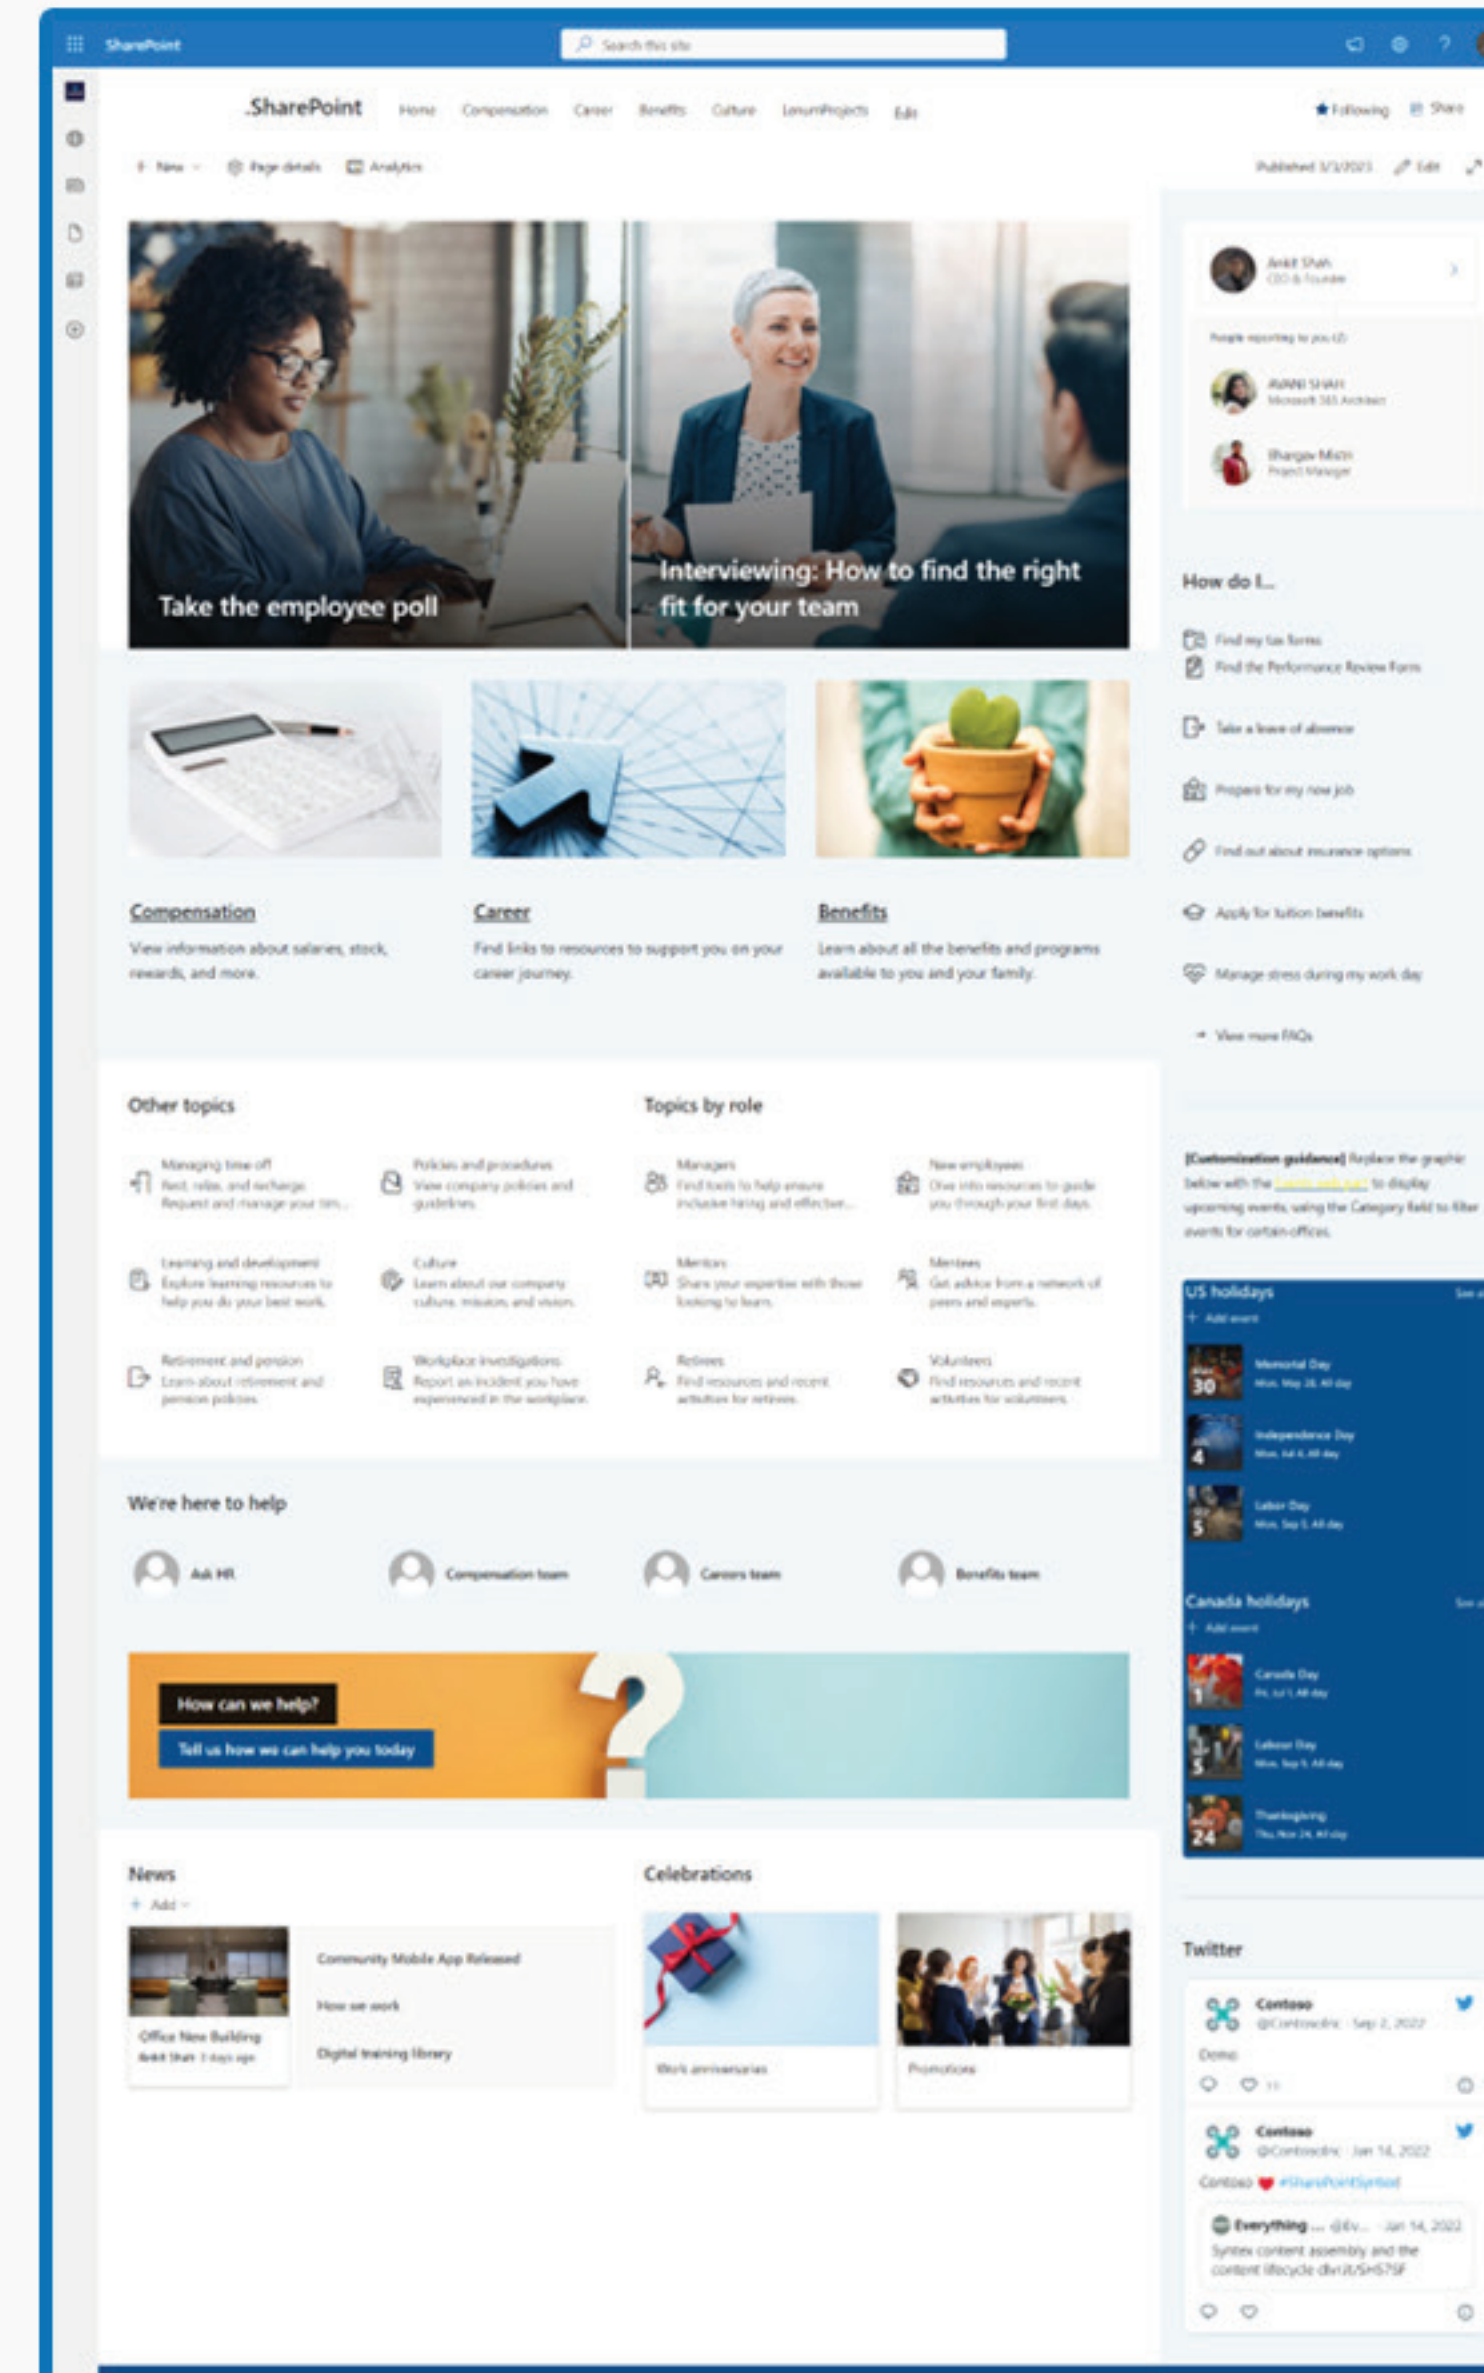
SharePoint

Search this site

SharePoint

Home Compensation Career Benefits Culture LenumProjects Edit

Following Share

New Page details Analytics

Published 3/1/2023 Edit

Take the employee poll

Interviewing: How to find the right fit for your team

Ankit Shah
CEO & Founder

People reporting to you (2)

AVANI SHAH
Microsoft 365 Architect

Bhargav Mistri
Project Manager

How do I...

Find my tax forms
Find the Performance Review Form
Take a leave of absence
Prepare for my new job
Find out about insurance options
Apply for tuition benefits
Manage stress during my work day
View more FAQs

Compensation
View information about salaries, stock, rewards, and more.

Career
Find links to resources to support you on your career journey.

Benefits
Learn about all the benefits and programs available to you and your family.

Other topics

Managing time off
Rest, relax, and recharge. Request and manage your tim...

Policies and procedures
View company policies and guidelines.

Learning and development
Explore learning resources to help you do your best work.

Culture
Learn about our company culture, mission, and vision.

Retirement and pension
Learn about retirement and pension policies.

Workplace investigations
Report an incident you have experienced in the workplace.

Topics by role

Managers
Find tools to help ensure inclusive hiring and effective...

New employees
Dive into resources to guide you through your first days.

Mentors
Share your expertise with those looking to learn.

Mentees
Get advice from a network of peers and experts.

Retirees
Find resources and recent activities for retirees.

Volunteers
Find resources and recent activities for volunteers.

[Customization guidance] Replace the graphic below with the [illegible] to display upcoming events, using the Category field to filter events for certain offices.

US holidays
+ Add event
30 Memorial Day Mon, May 30, All day
4 Independence Day Mon, Jul 4, All day
5 Labor Day Mon, Sep 5, All day

Canada holidays
+ Add event
1 Canada Day Fri, Jul 1, All day
5 Labour Day Mon, Sep 5, All day
24 Thanksgiving Thu, Nov 24, All day

We're here to help

Ask HR
Compensation team
Careers team
Benefits team

How can we help?
Tell us how we can help you today

News
+ Add

Office New Building
Ankit Shah 3 days ago

Community Mobile App Released
How we work
Digital training library

Celebrations

Work anniversaries
Promotions

Twitter

Contoso
@ContosoInc · Sep 2, 2022
Demo

Contoso
@ContosoInc · Jan 14, 2022
Contoso #SharePointSyntex

Everything ... @Ev... · Jan 14, 2022
Syntex content assembly and the content lifecycle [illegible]